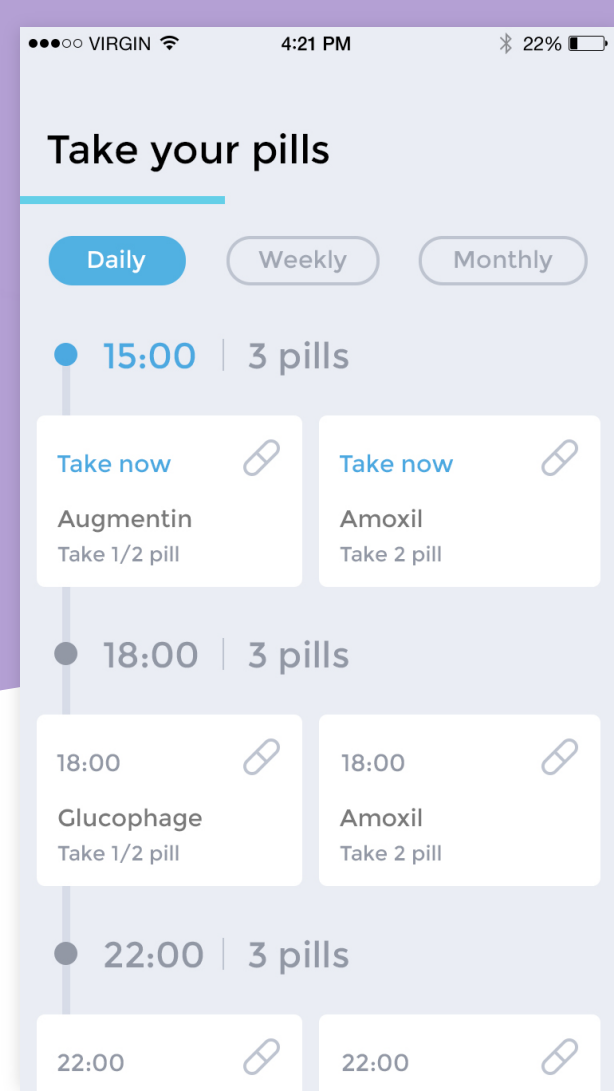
●●●○○ VIRGIN 4:21 PM 22%

Take your pills

Daily Weekly Monthly

15:00 | 3 pills

Take now
Augmentin
Take 1/2 pill

Take now
Amoxil
Take 2 pill

18:00 | 3 pills

18:00
Glucophage
Take 1/2 pill

18:00
Amoxil
Take 2 pill

22:00 | 3 pills

22:00

22:00